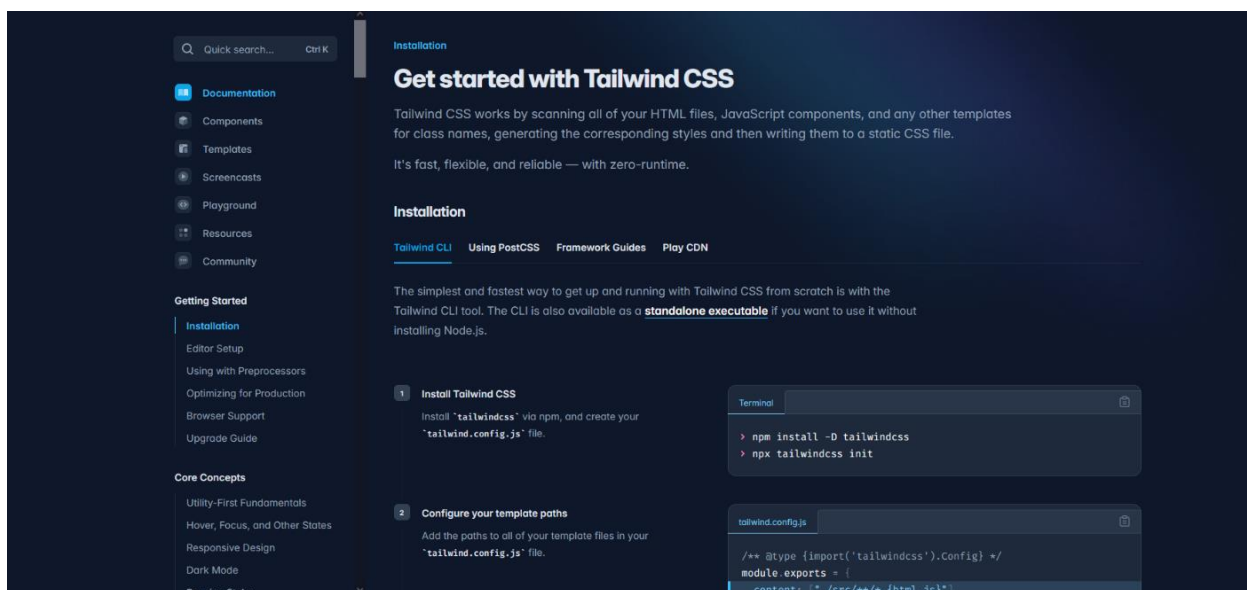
Quick search... Ctrl K

Documentation
Components
Templates
Screencasts
Playground
Resources
Community

Getting Started
Installation
Editor Setup
Using with Preprocessors
Optimizing for Production
Browser Support
Upgrade Guide

Core Concepts
Utility-First Fundamentals
Hover, Focus, and Other States
Responsive Design
Dark Mode

Installation

Get started with Tailwind CSS

Tailwind CSS works by scanning all of your HTML files, JavaScript components, and any other templates for class names, generating the corresponding styles and then writing them to a static CSS file.

It's fast, flexible, and reliable — with zero-runtime.

Installation

Tailwind CLI Using PostCSS Framework Guides Play CDN

The simplest and fastest way to get up and running with Tailwind CSS from scratch is with the Tailwind CLI tool. The CLI is also available as a standalone executable if you want to use it without installing Node.js.

1 Install Tailwind CSS

Install `tailwindcss` via npm, and create your `tailwind.config.js` file.

Terminal

> npm install -D tailwindcss
> npx tailwindcss init

2 Configure your template paths

Add the paths to all of your template files in your `tailwind.config.js` file.

tailwind.config.js

/** @type {import('tailwindcss').Config} */
module.exports = {
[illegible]